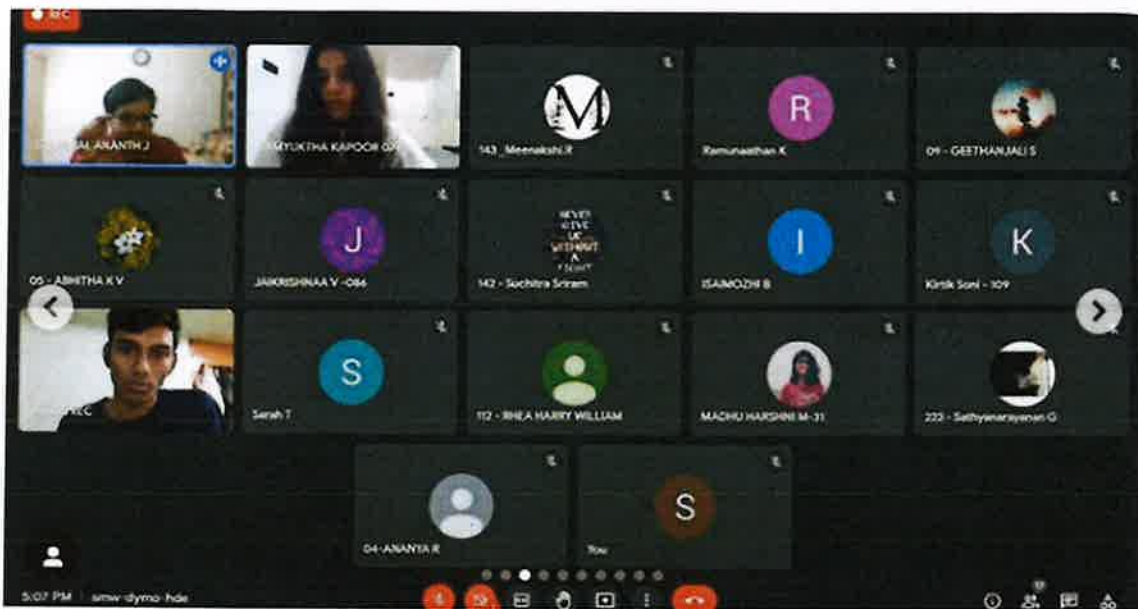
REC

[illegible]AL ANANTH J

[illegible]MYUKTHA KAPOOR 0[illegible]

M

143_Meenakshi.R

R

Ramunaathan K

09 - GEETHANJALI S

05 - ABHITHA K V

J

JAIKRISHNAA V -086

NEVER GIVE UP WITHOUT A FIGHT

142 - Suchitra Sriram

I

ISAIMOZHI B

K

Kirtik Soni - 109

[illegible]EC

S

Sarah T

112 - RHEA HARRY WILLIAM

MADHU HARSHINI M-31

223 - Sathyanarayanan G

04-ANANYA R

S

You

5:07 PM | smw-dymo-hde